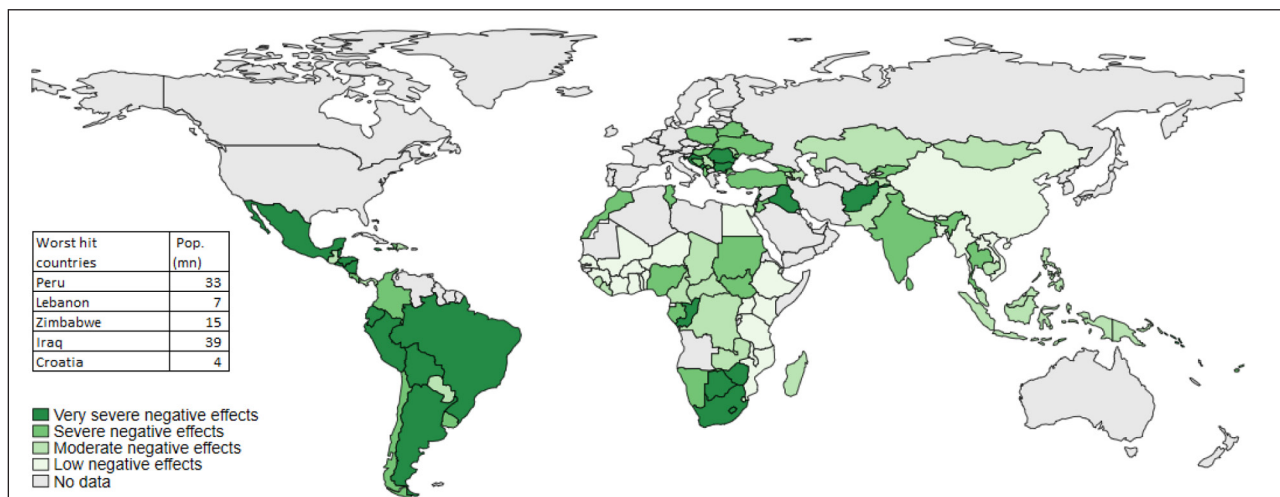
| Worst hit countries | Pop. (mn) |
|---|---|
| Peru | 33 |
| Lebanon | 7 |
| Zimbabwe | 15 |
| Iraq | 39 |
| Croatia | 4 |

Very severe negative effects
Severe negative effects
Moderate negative effects
Low negative effects
No data